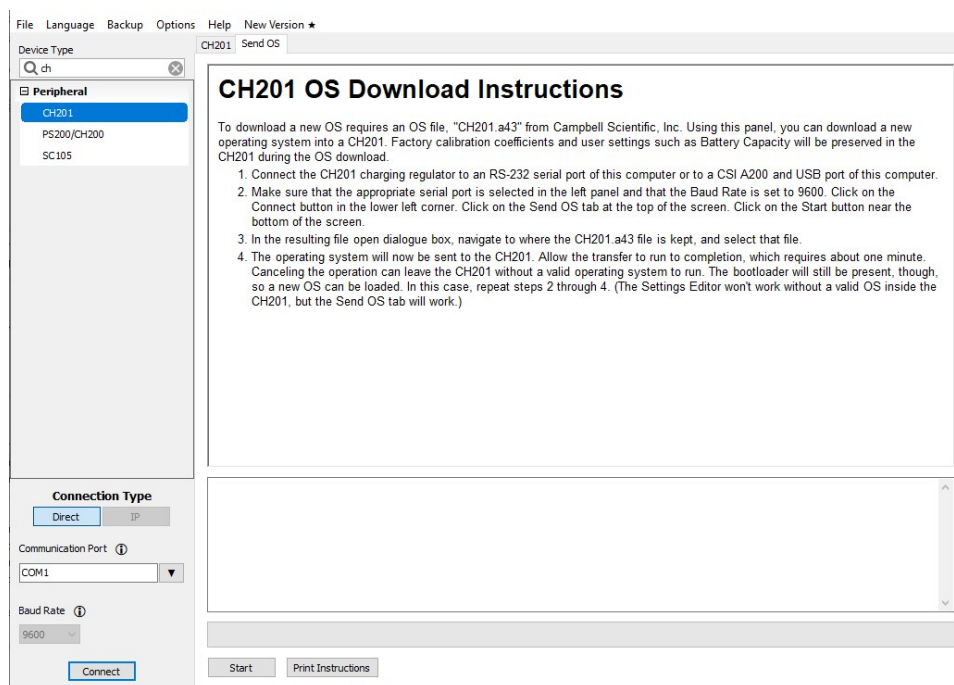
File Language Backup Options Help New Version ★

Device Type

ch

⊟ Peripheral

CH201

PS200/CH200

SC105

CH201 Send OS

# CH201 OS Download Instructions

To download a new OS requires an OS file, "CH201.a43" from Campbell Scientific, Inc. Using this panel, you can download a new operating system into a CH201. Factory calibration coefficients and user settings such as Battery Capacity will be preserved in the CH201 during the OS download.

1. Connect the CH201 charging regulator to an RS-232 serial port of this computer or to a CSI A200 and USB port of this computer.
2. Make sure that the appropriate serial port is selected in the left panel and that the Baud Rate is set to 9600. Click on the Connect button in the lower left corner. Click on the Send OS tab at the top of the screen. Click on the Start button near the bottom of the screen.
3. In the resulting file open dialogue box, navigate to where the CH201.a43 file is kept, and select that file.
4. The operating system will now be sent to the CH201. Allow the transfer to run to completion, which requires about one minute. Canceling the operation can leave the CH201 without a valid operating system to run. The bootloader will still be present, though, so a new OS can be loaded. In this case, repeat steps 2 through 4. (The Settings Editor won't work without a valid OS inside the CH201, but the Send OS tab will work.)

Connection Type

Direct IP

Communication Port ⓘ

COM1

Baud Rate ⓘ

9600

Connect

Start Print Instructions